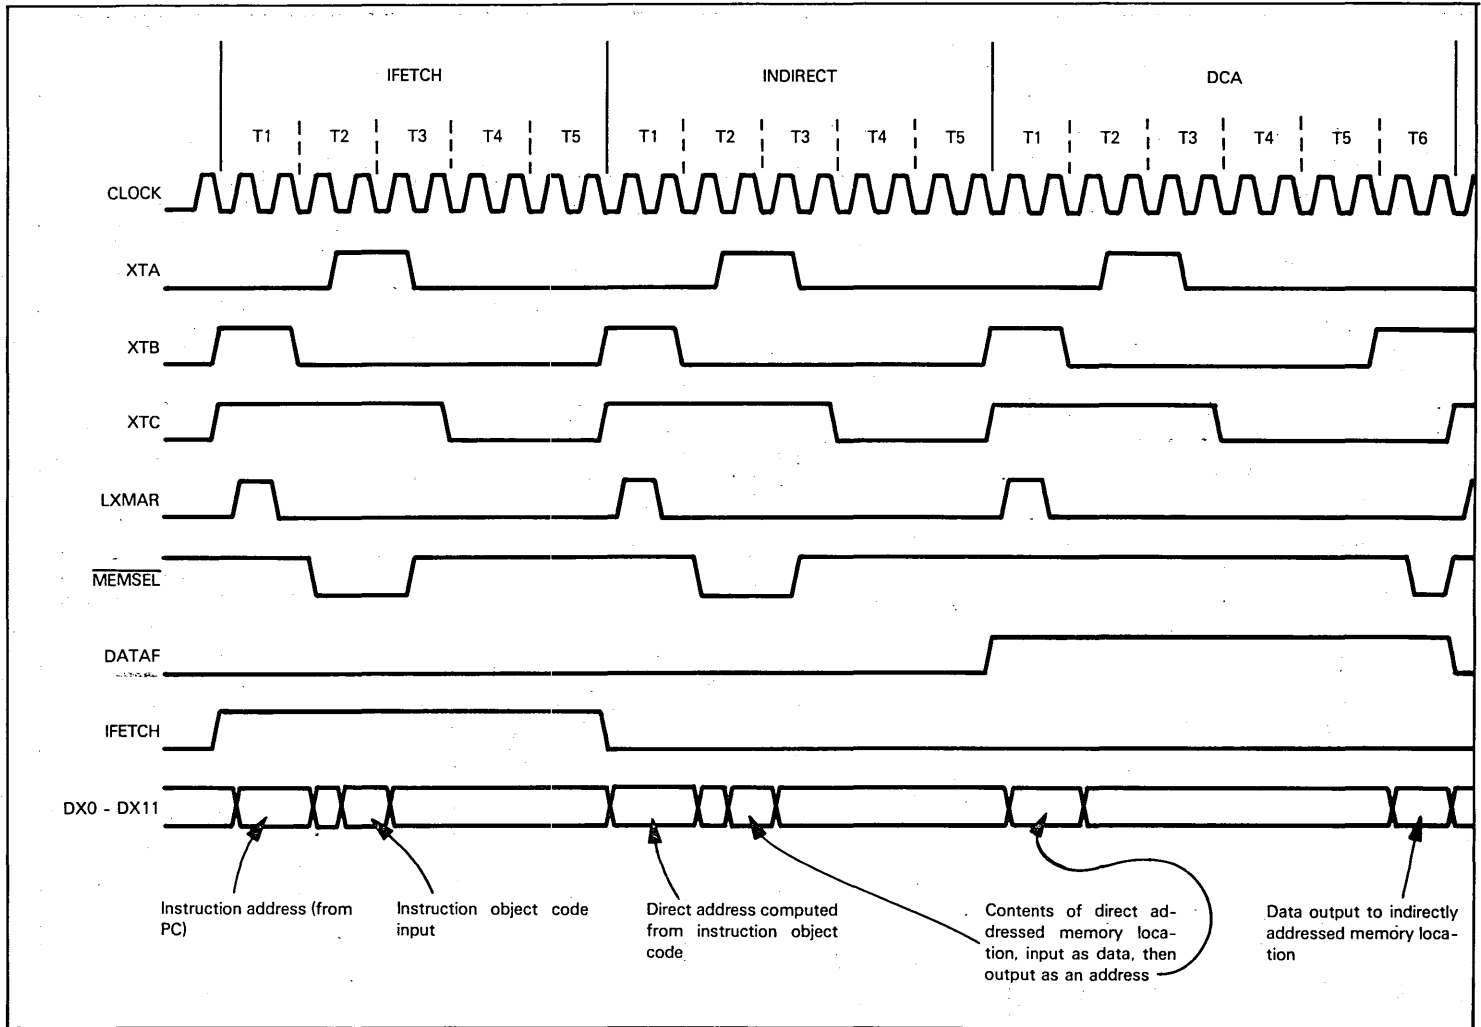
IFETCH

INDIRECT

DCA

T1 T2 T3 T4 T5 T1 T2 T3 T4 T5 T1 T2 T3 T4 T5 T6

CLOCK

XTA

XTB

XTC

LXMAR

$\overline{MEMSEL}$

DATAF

IFETCH

DX0 - DX11

Instruction address (from PC)

Instruction object code input

Direct address computed from instruction object code

Contents of direct addressed memory location, input as data, then output as an address

Data output to indirectly addressed memory location